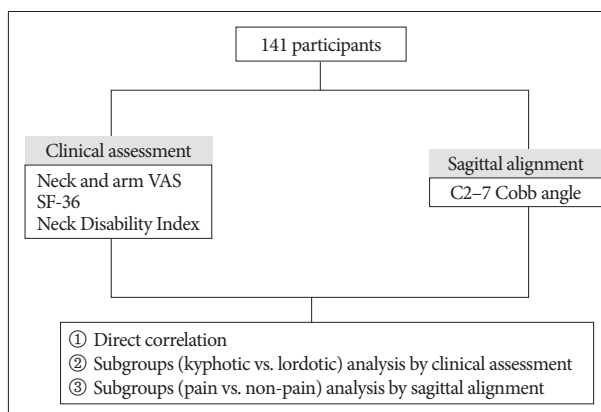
141 participants

Clinical assessment

Neck and arm VAS
SF-36
Neck Disability Index

Sagittal alignment

C2–7 Cobb angle

① Direct correlation
② Subgroups (kyphotic vs. lordotic) analysis by clinical assessment
③ Subgroups (pain vs. non-pain) analysis by sagittal alignment